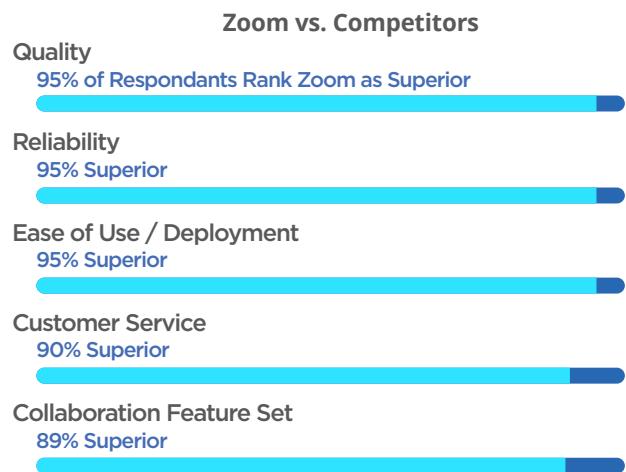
Zoom vs. Competitors

Quality
95% of Respondants Rank Zoom as Superior

Reliability
95% Superior

Ease of Use / Deployment
95% Superior

Customer Service
90% Superior

Collaboration Feature Set
89% Superior